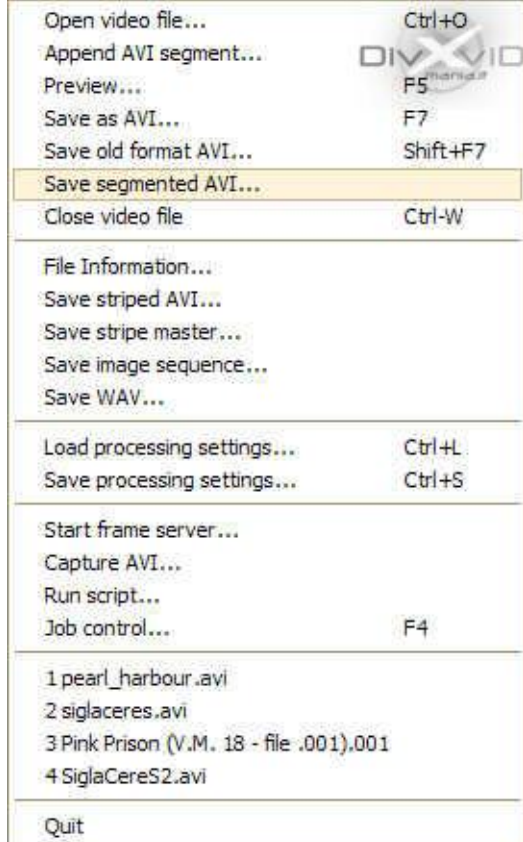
Open video file... Ctrl+O
Append AVI segment...
Preview... F5
Save as AVI... F7
Save old format AVI... Shift+F7
Save segmented AVI...
Close video file Ctrl-W

DIVXVID mania.it

File Information...
Save striped AVI...
Save stripe master...
Save image sequence...
Save WAV...

Load processing settings... Ctrl+L
Save processing settings... Ctrl+S

Start frame server...
Capture AVI...
Run script...
Job control... F4

1 pearl_harbour.avi
2 siglaceres.avi
3 Pink Prison (V.M. 18 - file .001).001
4 SiglaCereS2.avi

Quit